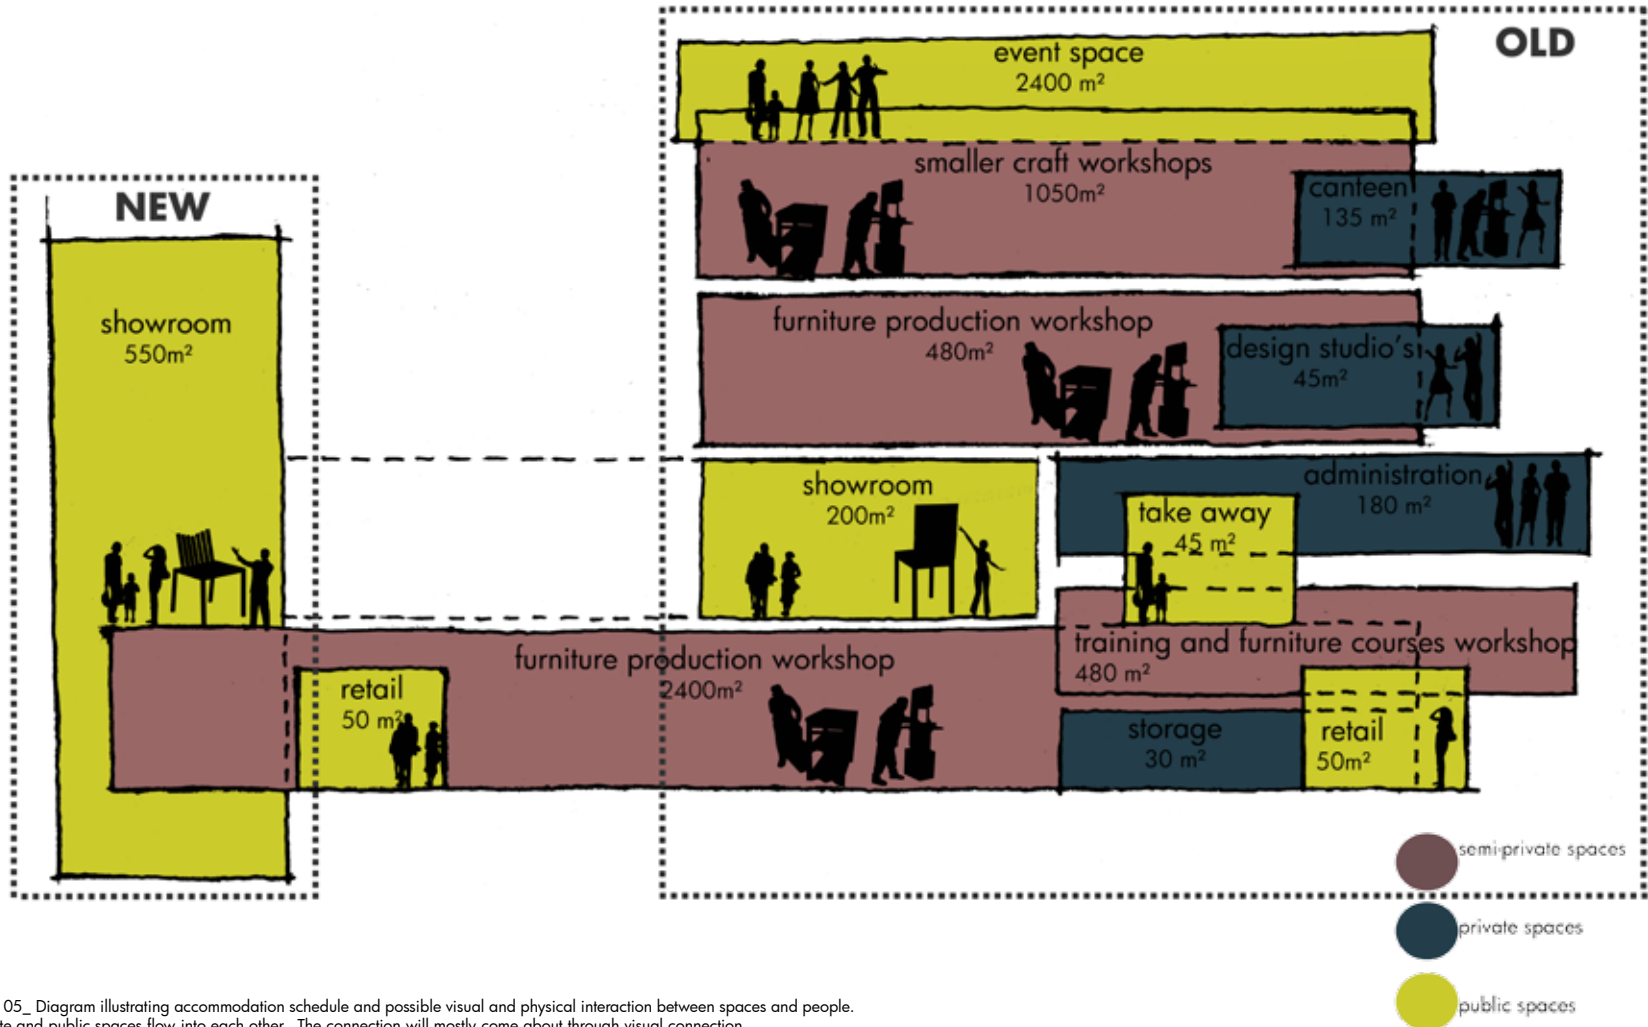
OLD

event space
2400 m²

smaller craft workshops
1050m²

canteen
135 m²

NEW

showroom
550m²

furniture production workshop
480m²

design studio's
45m²

showroom
200m²

administration
180 m²

take away
45 m²

training and furniture courses workshop
480 m²

furniture production workshop
2400m²

retail
50 m²

storage
30 m²

retail
50m²

semi-private spaces

private spaces

public spaces

05_ Diagram illustrating accommodation schedule and possible visual and physical interaction between spaces and people.
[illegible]te and public spaces flow into each other. The connection will mostly come about through visual connection.